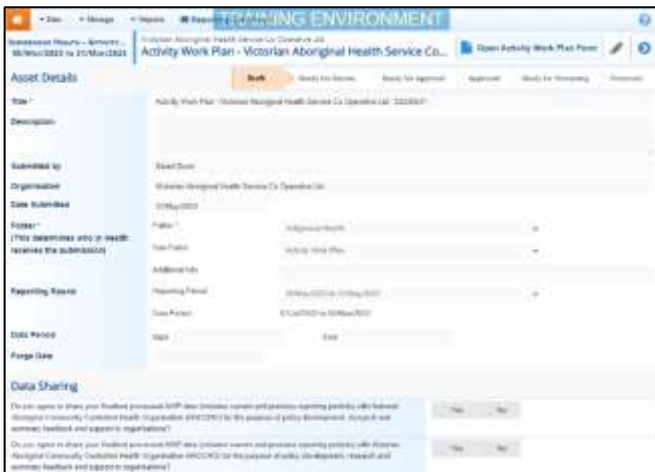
+ Data + Manage + Reports TRAINING ENVIRONMENT

Submission Hours - Activity... 08/Mar/2023 to 31/Mar/2023

Victorian Aboriginal Health Service Co Operative Ltd

Activity Work Plan - Victorian Aboriginal Health Service Co...

Open Activity Work Plan Form

Asset Details

Draft

Ready for Review

Ready for Approval

Approved

Ready for Processing

Processed

Title *

Activity Work Plan - Victorian Aboriginal Health Service Co Operative Ltd - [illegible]

Description

Submitted by

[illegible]

Organisation

Victorian Aboriginal Health Service Co Operative Ltd

Date Submitted

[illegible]

Folder * (This determines who in Health receives the submission)

Folder *

Indigenous Health

Sub Folder

Activity Work Plan

Additional Info

Reporting Round

Reporting Period

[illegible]

Data Period

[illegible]

Data Period

Start

End

Purge Date

Data Sharing

Do you agree to share your finalised processed AWP data (includes current and previous reporting periods) with National Aboriginal Community Controlled Health Organisation (NACCHO) for the purpose of policy development, research and summary feedback and support to organisations?

Yes

No

Do you agree to share your finalised processed AWP data (includes current and previous reporting periods) with Victorian Aboriginal Community Controlled Health Organisation (VACCHO) for the purpose of policy development, research and summary feedback and support to organisations?

Yes

No